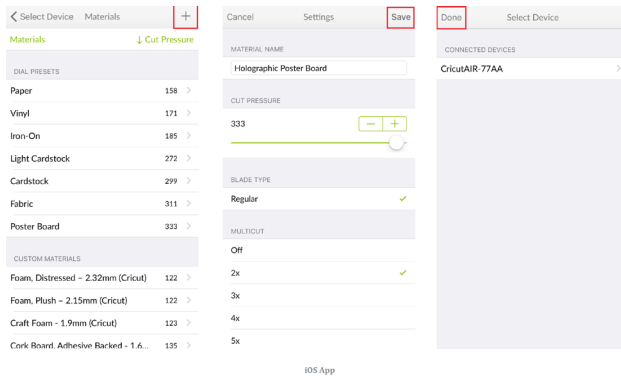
Select Device Materials +

Materials ↓ Cut Pressure

DIAL PRESETS

Paper 158
Vinyl 171
Iron-On 185
Light Cardstock 272
Cardstock 299
Fabric 311
Poster Board 333

CUSTOM MATERIALS

Foam, Distressed – 2.32mm (Cricut) 122
Foam, Plush – 2.15mm (Cricut) 122
Craft Foam - 1.9mm (Cricut) 123
Cork Board, Adhesive Backed - 1.6... 135

Cancel Settings Save

MATERIAL NAME

Holographic Poster Board

CUT PRESSURE

333 − +

BLADE TYPE

Regular

MULTICUT

Off
2x
3x
4x
5x

Done Select Device

CONNECTED DEVICES

CricutAIR-77AA

iOS App